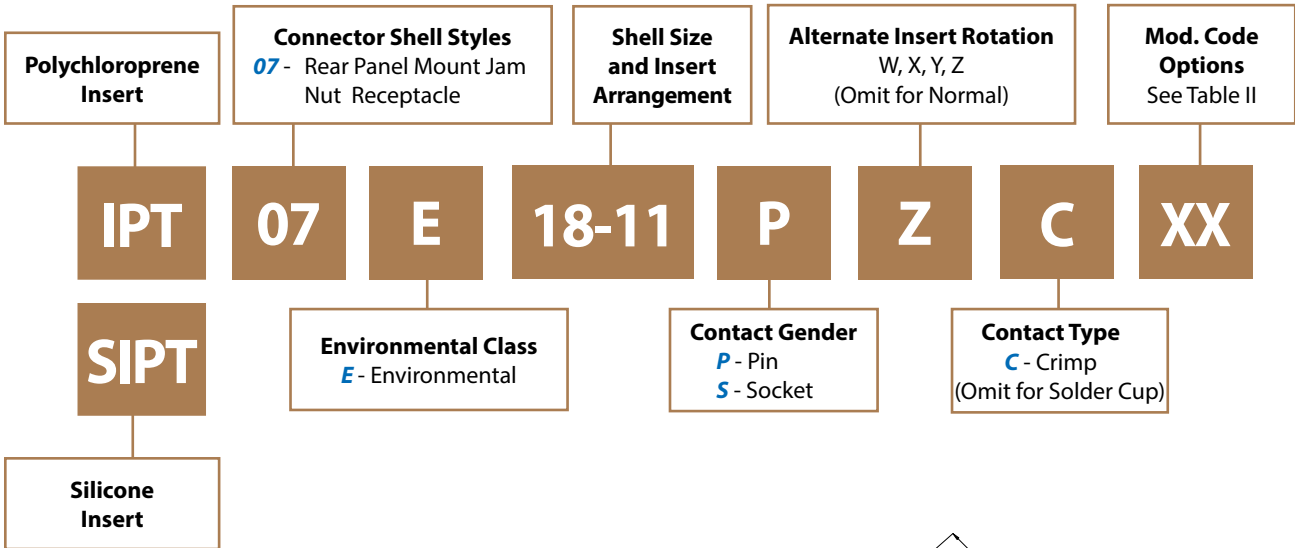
Polychloroprene Insert

Connector Shell Styles
07 - Rear Panel Mount Jam Nut Receptacle

Shell Size and Insert Arrangement

Alternate Insert Rotation
W, X, Y, Z
(Omit for Normal)

Mod. Code Options
See Table II

IPT 07 E 18-11 P Z C XX

SIPT

Environmental Class
E - Environmental

Contact Gender
P - Pin
S - Socket

Contact Type
C - Crimp
(Omit for Solder Cup)

Silicone Insert